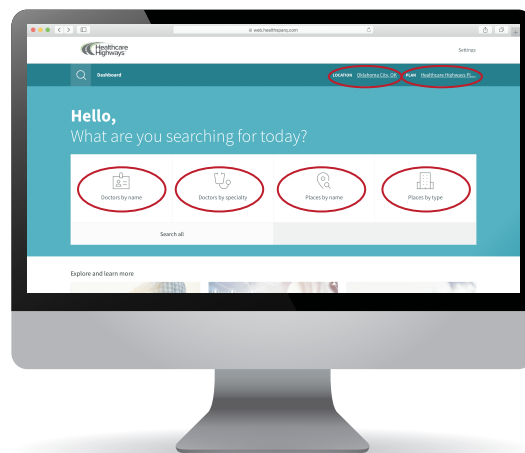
web.healthsparq.com

Healthcare Highways

Settings

Dashboard

LOCATION Oklahoma City, OK PLAN Healthcare Highways Pl...

Hello,
What are you searching for today?

Doctors by name

Doctors by specialty

Places by name

Places by type

Search all

Explore and learn more